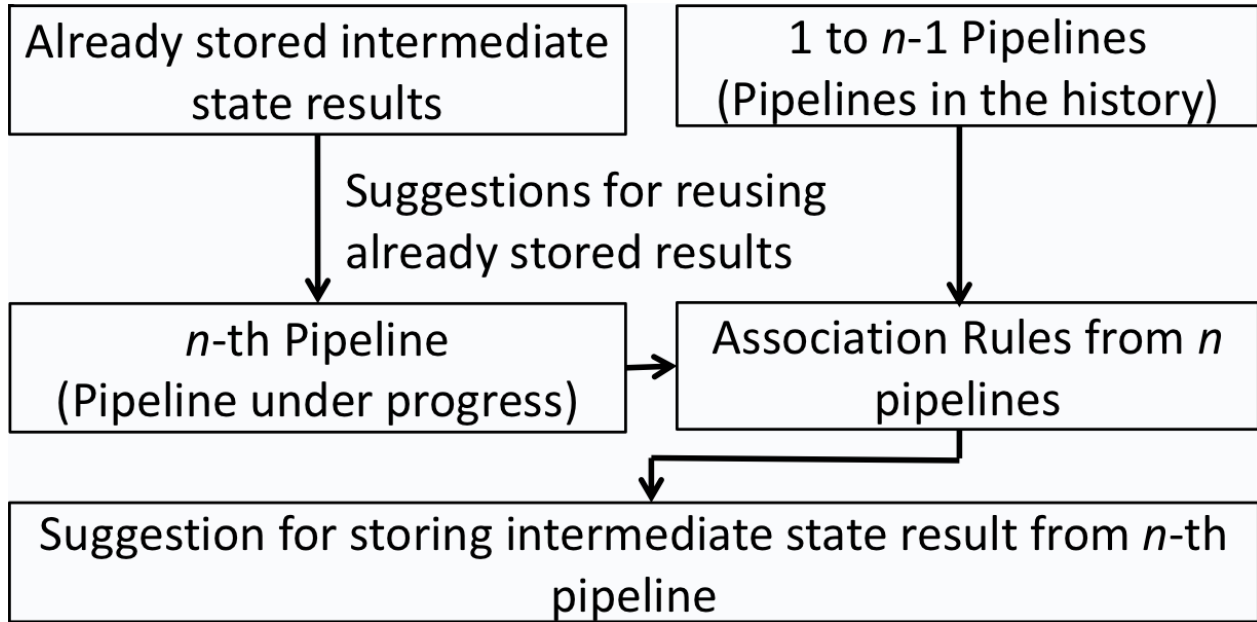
Already stored intermediate state results

1 to *n*-1 Pipelines
(Pipelines in the history)

Suggestions for reusing already stored results

*n*-th Pipeline
(Pipeline under progress)

Association Rules from *n* pipelines

Suggestion for storing intermediate state result from *n*-th pipeline